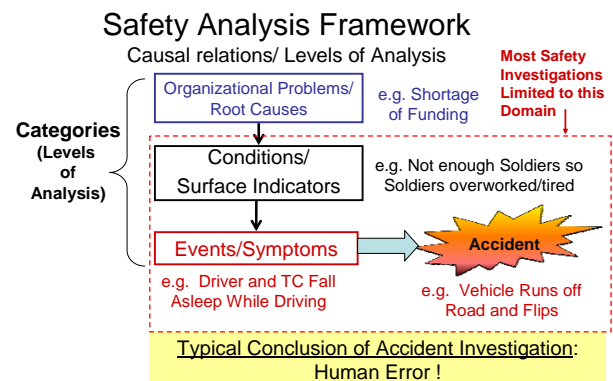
Safety Analysis Framework

Causal relations/ Levels of Analysis

Most Safety Investigations Limited to this Domain

Categories (Levels of Analysis)

Organizational Problems/ Root Causes

e.g. Shortage of Funding

Conditions/ Surface Indicators

e.g. Not enough Soldiers so Soldiers overworked/tired

Events/Symptoms

Accident

e.g. Driver and TC Fall Asleep While Driving

e.g. Vehicle Runs off Road and Flips

Typical Conclusion of Accident Investigation: Human Error !